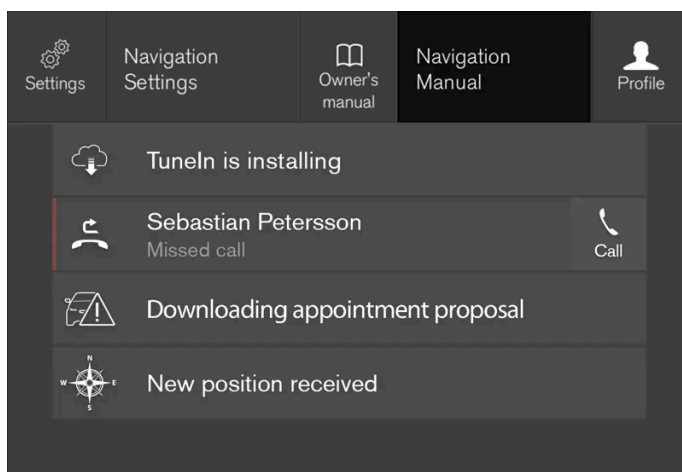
Settings

Navigation Settings

Owner's manual

Navigation Manual

Profile

TuneIn is installing

Sebastian Petersson
Missed call

Call

Downloading appointment proposal

N
W E
S

New position received